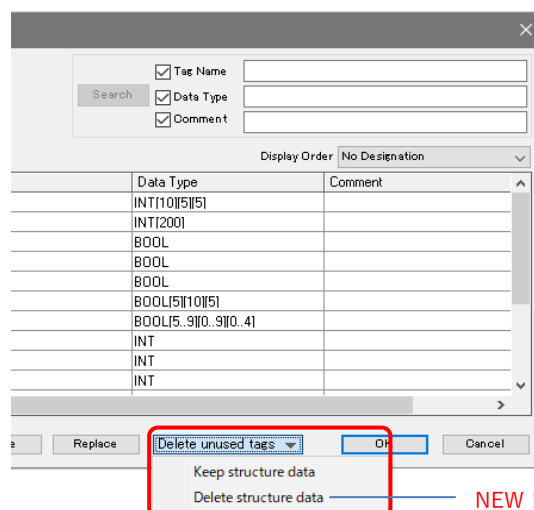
Search

Tag Name

Data Type

Comment

Display Order No Designation

| Data Type | Comment |
|---|---|
| INT[10][5][5] | |
| INT[200] | |
| BOOL | |
| BOOL | |
| BOOL | |
| BOOL[5][10][5] | |
| BOOL[5..9][0..9][0..4] | |
| INT | |
| INT | |
| INT | |

e Replace Delete unused tags OK Cancel

Keep structure data

Delete structure data

NEW